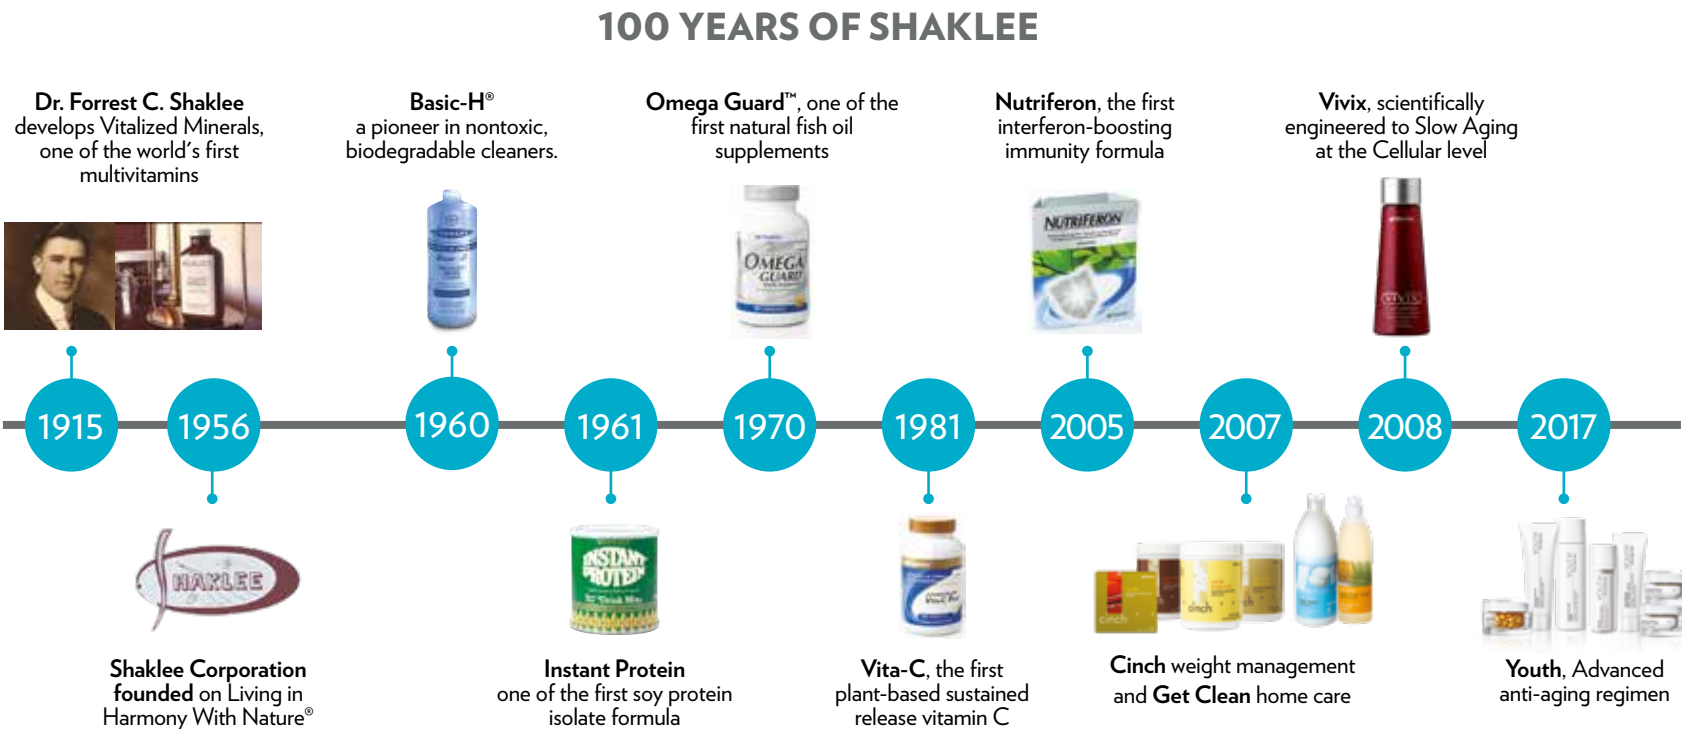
100 YEARS OF SHAKLEE

**Dr. Forrest C. Shaklee** develops Vitalized Minerals, one of the world's first multivitamins

**Basic-H®** a pioneer in nontoxic, biodegradable cleaners.

**Omega Guard™**, one of the first natural fish oil supplements

**Nutriferon**, the first interferon-boosting immunity formula

NUTRIFERON

**Vivix**, scientifically engineered to Slow Aging at the Cellular level

VIVIX

1915 1956 1960 1961 1970 1981 2005 2007 2008 2017

SHAKLEE

**Shaklee Corporation founded** on Living in Harmony With Nature®

INSTANT PROTEIN

**Instant Protein** one of the first soy protein isolate formula

**Vita-C**, the first plant-based sustained release vitamin C

cinch

**Cinch** weight management and **Get Clean** home care

**Youth**, Advanced anti-aging regimen